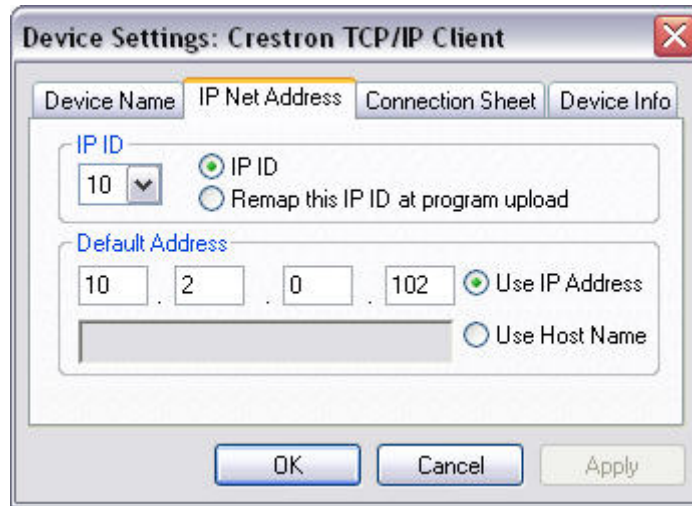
Device Settings: Crestron TCP/IP Client

Device Name | IP Net Address | Connection Sheet | Device Info

IP ID
10
IP ID
Remap this IP ID at program upload

Default Address
10 . 2 . 0 . 102
Use IP Address
Use Host Name

OK
Cancel
Apply